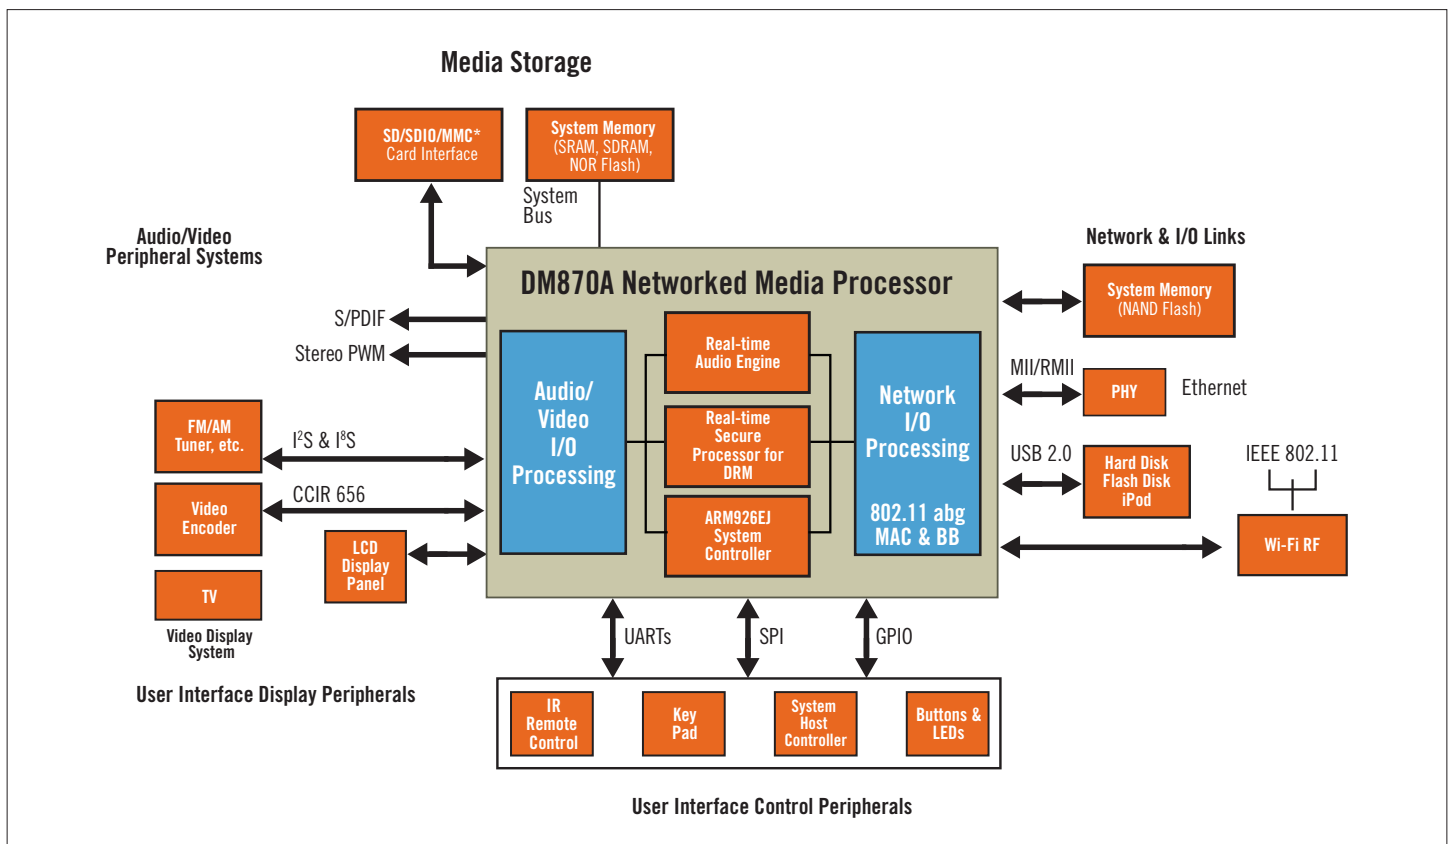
Media Storage

SD/SDIO/MMC* Card Interface

System Memory (SRAM, SDRAM, NOR Flash)

System Bus

Audio/Video Peripheral Systems

Network & I/O Links

DM870A Networked Media Processor

System Memory (NAND Flash)

S/PDIF

Stereo PWM

Audio/ Video I/O Processing

Real-time Audio Engine

Real-time Secure Processor for DRM

ARM926EJ System Controller

Network I/O Processing

802.11 abg MAC & BB

MII/RMII

PHY

Ethernet

FM/AM Tuner, etc.

$I^2S$ & $I^8S$

USB 2.0

Hard Disk Flash Disk iPod

IEEE 802.11

Video Encoder

CCIR 656

LCD Display Panel

Wi-Fi RF

TV

Video Display System

UARTs

SPI

GPIO

User Interface Display Peripherals

IR Remote Control

Key Pad

System Host Controller

Buttons & LEDs

User Interface Control Peripherals